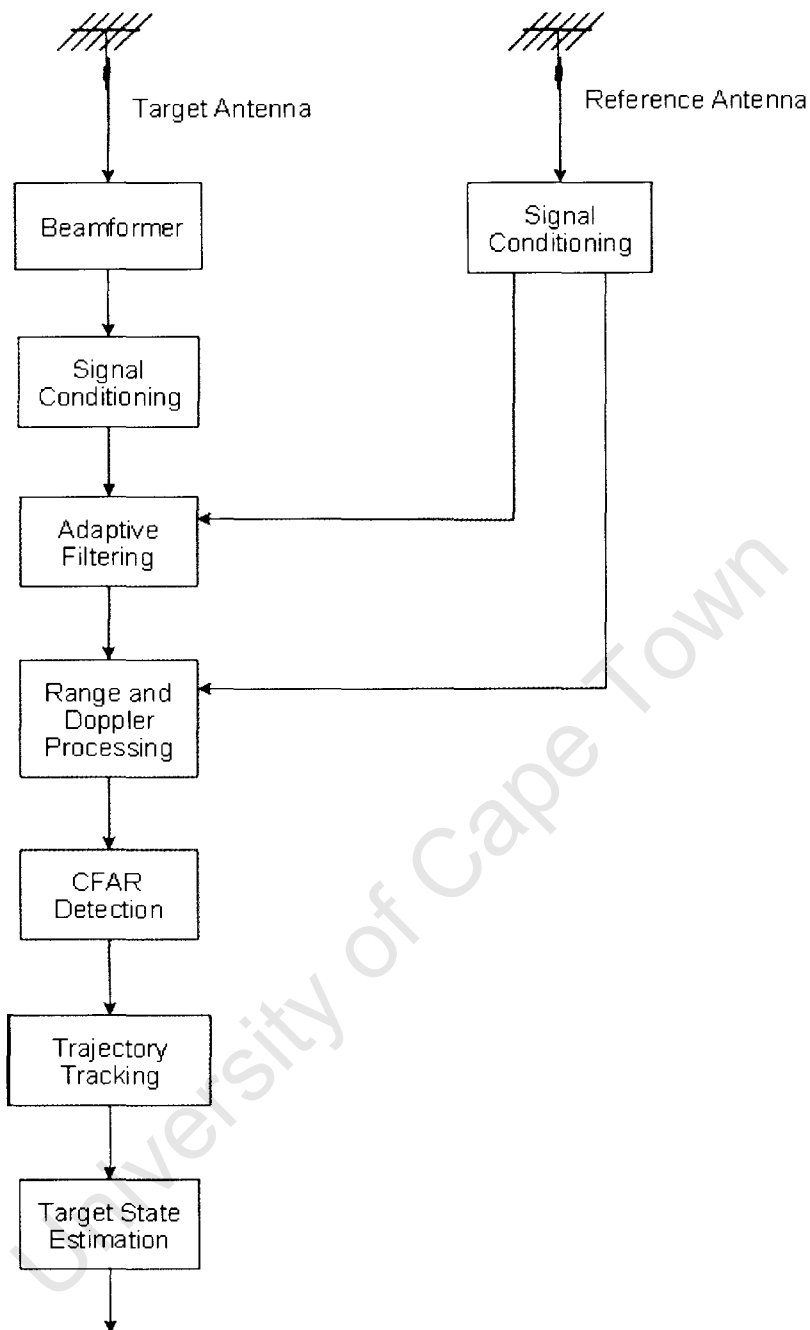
Target Antenna

Reference Antenna

Beamformer

Signal Conditioning

Signal Conditioning

Adaptive Filtering

Range and Doppler Processing

CFAR Detection

Trajectory Tracking

Target State Estimation

University of Cape Town